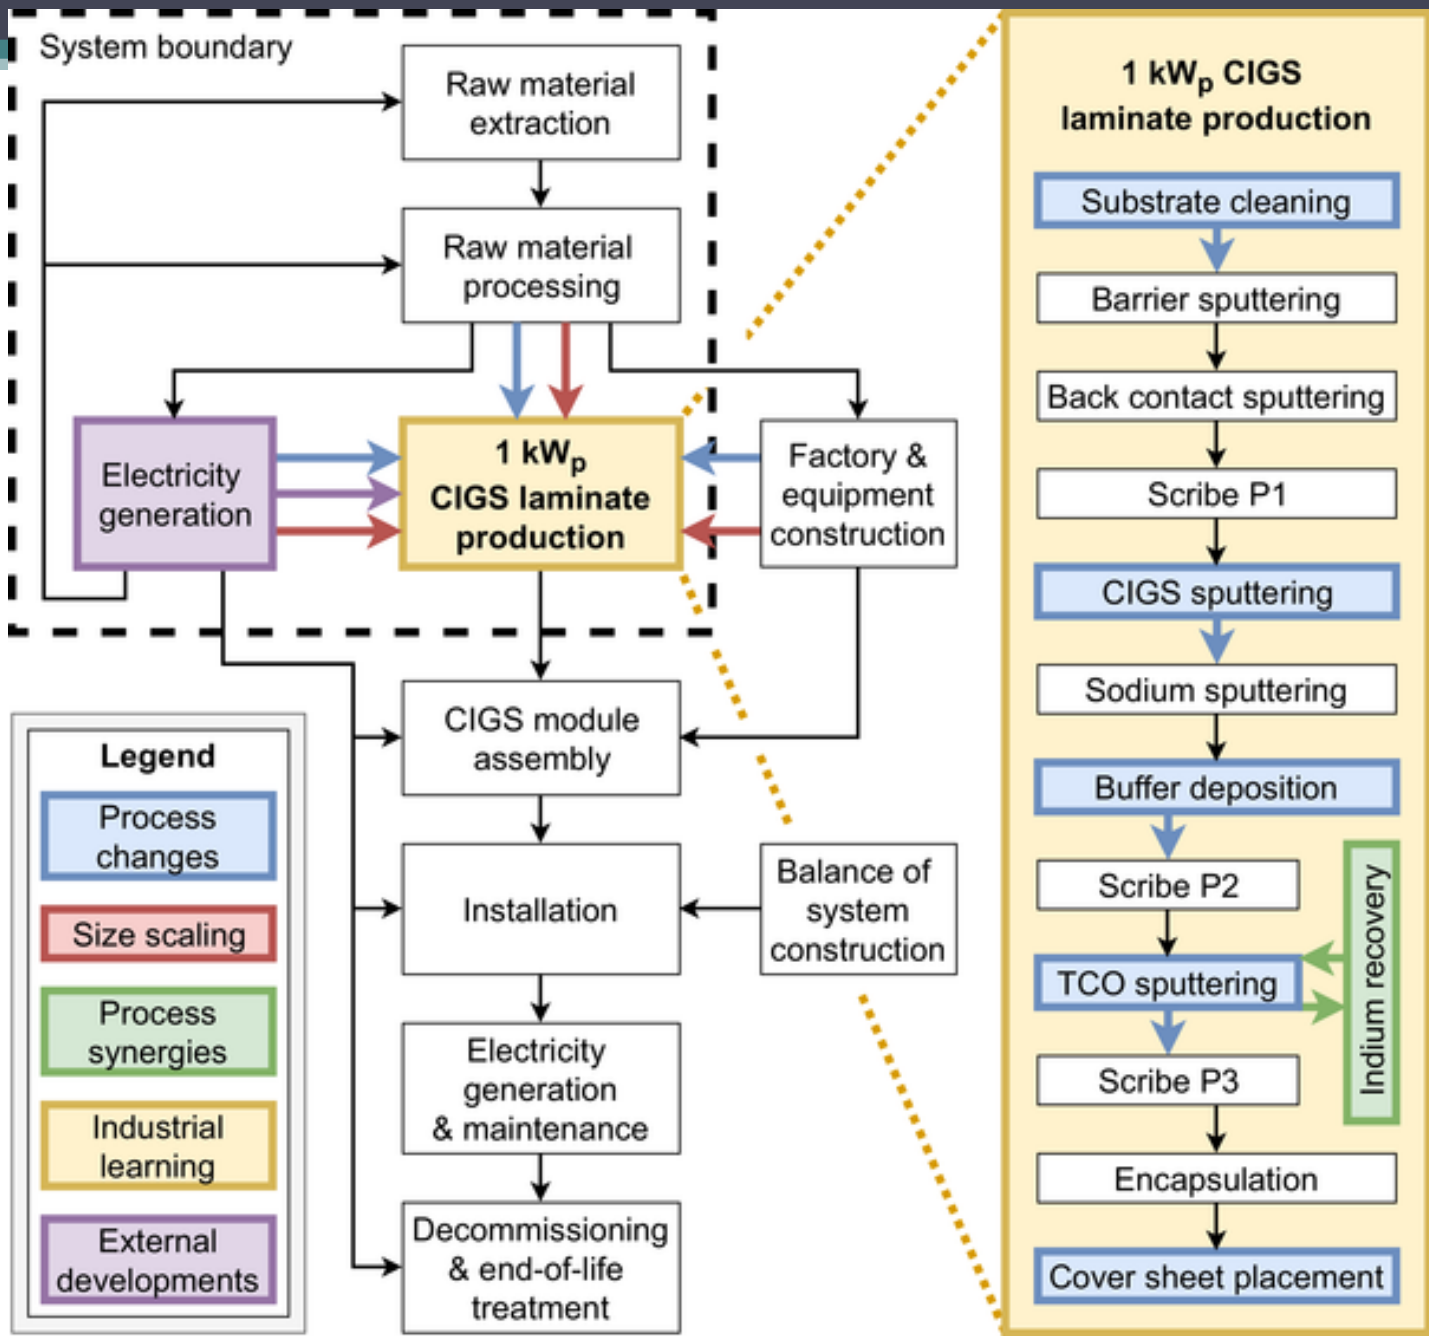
System boundary

Raw material extraction

Raw material processing

Electricity generation

1 kW$_p$ CIGS laminate production

Factory & equipment construction

CIGS module assembly

Installation

Balance of system construction

Electricity generation & maintenance

Decommissioning & end-of-life treatment

Legend

Process changes

Size scaling

Process synergies

Industrial learning

External developments

1 kW$_p$ CIGS laminate production

Substrate cleaning

Barrier sputtering

Back contact sputtering

Scribe P1

CIGS sputtering

Sodium sputtering

Buffer deposition

Scribe P2

TCO sputtering

Indium recovery

Scribe P3

Encapsulation

Cover sheet placement